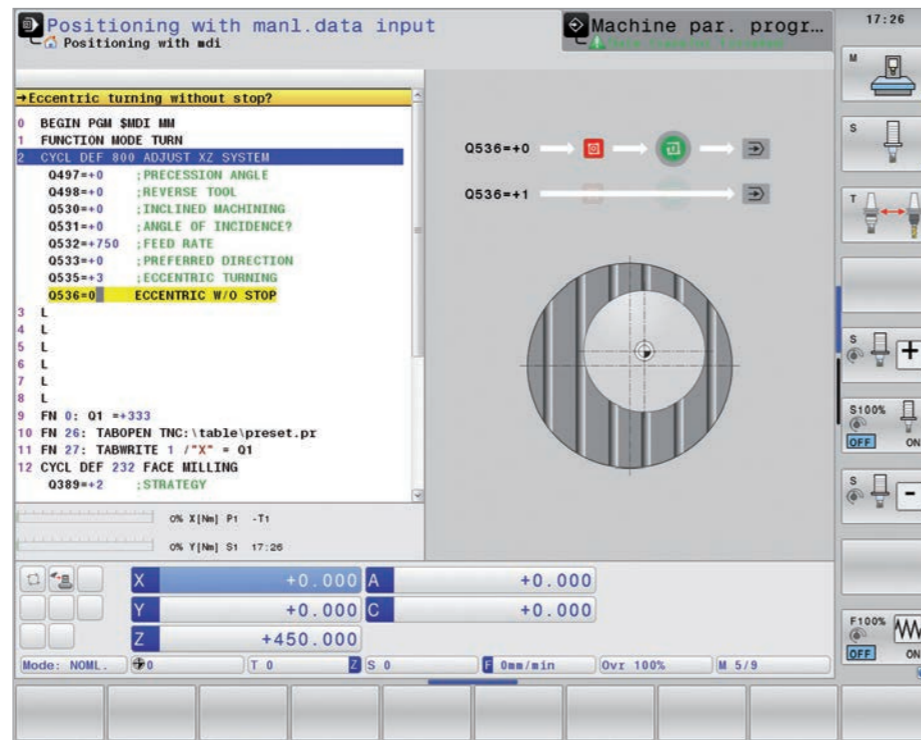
Positioning with manl.data input
Positioning with mdi

Machine par. progr…

17:26

→Eccentric turning without stop?

0 BEGIN PGM $MDI MM
1 FUNCTION MODE TURN
2 CYCL DEF 800 ADJUST XZ SYSTEM
Q497=+0 ;PRECESSION ANGLE
Q498=+0 ;REVERSE TOOL
Q530=+0 ;INCLINED MACHINING
Q531=+0 ;ANGLE OF INCIDENCE?
Q532=+750 ;FEED RATE
Q533=+0 ;PREFERRED DIRECTION
Q535=+3 ;ECCENTRIC TURNING
Q536=0 ECCENTRIC W/O STOP
3 L
4 L
5 L
6 L
7 L
8 L
9 FN 0: Q1 =+333
10 FN 26: TABOPEN TNC:\table\preset.pr
11 FN 27: TABWRITE 1 /"X" = Q1
12 CYCL DEF 232 FACE MILLING
Q389=+2 ;STRATEGY

0% X[Nm] P1 -T1
0% Y[Nm] S1 17:26

Q536=+0
Q536=+1

M
S
T
S
S100%
OFF ON
S
F100%
OFF ON

X +0.000 A +0.000
Y +0.000 C +0.000
Z +450.000

Mode: NOML. 0 T 0 S 0 0mm/min Ovr 100% M 5/9